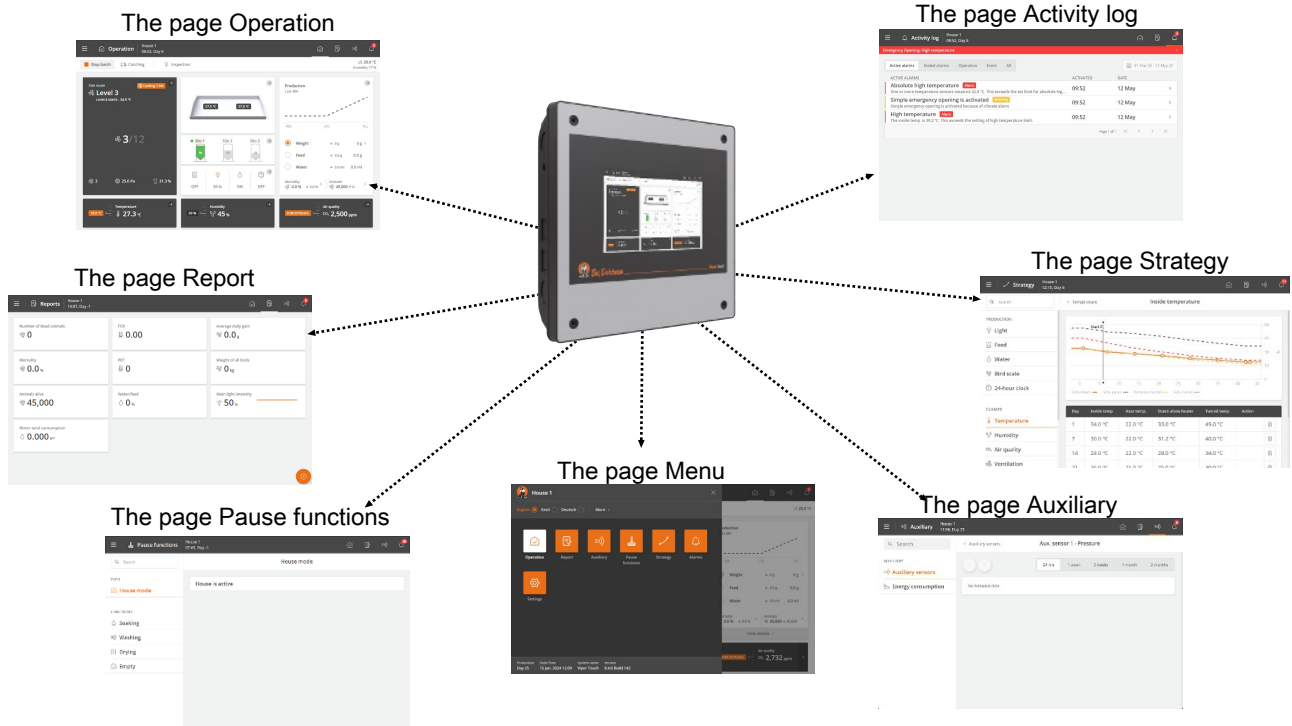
The page Operation

Operation House 1 09:52, Day 6

Stop batch Catching Inspection

Level 3

3/12

Temperature 27.3 °C

Humidity 45 %

Air quality $CO_2$ 2,500 ppm

The page Activity log

Activity log House 1 09:52, Day 6

Emergency Opening: High temperature

Active alarms

| ACTIVE ALARMS | ACTIVATED | DATE |
|---|---|---|
| Absolute high temperature | 09:52 | 12 May |
| Simple emergency opening is activated | 09:52 | 12 May |
| High temperature | 09:52 | 12 May |

The page Report

Reports

Number of dead animals 0

FCR 0.00

Average daily gain 0.0 g

Mortality 0.0 %

PEF 0

Weight of all birds 0 kg

Animals alive 45,000

Water/feed 0 %

Main light intensity 50 %

Water total consumption 0.000 m³

The page Strategy

Strategy House 1

Search

Inside temperature

PRODUCTION

Light

Feed

Water

Bird scale

24-hour clock

CLIMATE

Temperature

Humidity

Air quality

Ventilation

| Day | Inside temp. | Heat temp. | Depart above heater | Tunnel temp. | Action |
|---|---|---|---|---|---|
| 1 | 34.0 °C | 32.0 °C | 33.0 °C | 45.0 °C | |
| 7 | 30.0 °C | 22.0 °C | 31.2 °C | 40.0 °C | |
| 14 | 28.0 °C | 22.0 °C | 28.0 °C | 34.0 °C | |

The page Menu

House 1

English Dansk Deutsch More

Operation Report Auxiliary Pause functions Strategy Alarms

Settings

2,732 ppm

The page Pause functions

Pause functions House 1

Search

House mode

House is active

Soaking

Washing

Drying

Empty

The page Auxiliary

Auxiliary House 1

Search

Auxiliary sensors

Aux. sensor 1 - Pressure

Auxiliary sensors

Energy consumption

24 hrs 1 week 2 weeks 1 month 2 months

No historical data